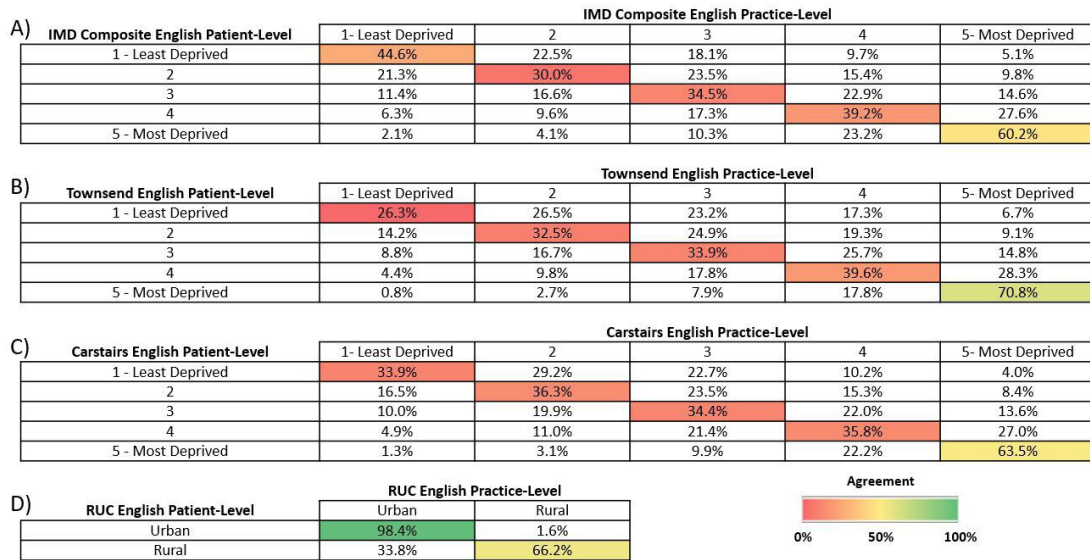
A)

IMD Composite English Practice-Level

| IMD Composite English Patient-Level | 1- Least Deprived | 2 | 3 | 4 | 5- Most Deprived |
|---|---|---|---|---|---|
| 1 - Least Deprived | 44.6% | 22.5% | 18.1% | 9.7% | 5.1% |
| 2 | 21.3% | 30.0% | 23.5% | 15.4% | 9.8% |
| 3 | 11.4% | 16.6% | 34.5% | 22.9% | 14.6% |
| 4 | 6.3% | 9.6% | 17.3% | 39.2% | 27.6% |
| 5 - Most Deprived | 2.1% | 4.1% | 10.3% | 23.2% | 60.2% |

B)

Townsend English Practice-Level

| Townsend English Patient-Level | 1- Least Deprived | 2 | 3 | 4 | 5- Most Deprived |
|---|---|---|---|---|---|
| 1 - Least Deprived | 26.3% | 26.5% | 23.2% | 17.3% | 6.7% |
| 2 | 14.2% | 32.5% | 24.9% | 19.3% | 9.1% |
| 3 | 8.8% | 16.7% | 33.9% | 25.7% | 14.8% |
| 4 | 4.4% | 9.8% | 17.8% | 39.6% | 28.3% |
| 5 - Most Deprived | 0.8% | 2.7% | 7.9% | 17.8% | 70.8% |

C)

Carstairs English Practice-Level

| Carstairs English Patient-Level | 1- Least Deprived | 2 | 3 | 4 | 5- Most Deprived |
|---|---|---|---|---|---|
| 1 - Least Deprived | 33.9% | 29.2% | 22.7% | 10.2% | 4.0% |
| 2 | 16.5% | 36.3% | 23.5% | 15.3% | 8.4% |
| 3 | 10.0% | 19.9% | 34.4% | 22.0% | 13.6% |
| 4 | 4.9% | 11.0% | 21.4% | 35.8% | 27.0% |
| 5 - Most Deprived | 1.3% | 3.1% | 9.9% | 22.2% | 63.5% |

D)

RUC English Practice-Level

| RUC English Patient-Level | Urban | Rural |
|---|---|---|
| Urban | 98.4% | 1.6% |
| Rural | 33.8% | 66.2% |

Agreement

0% 50% 100%